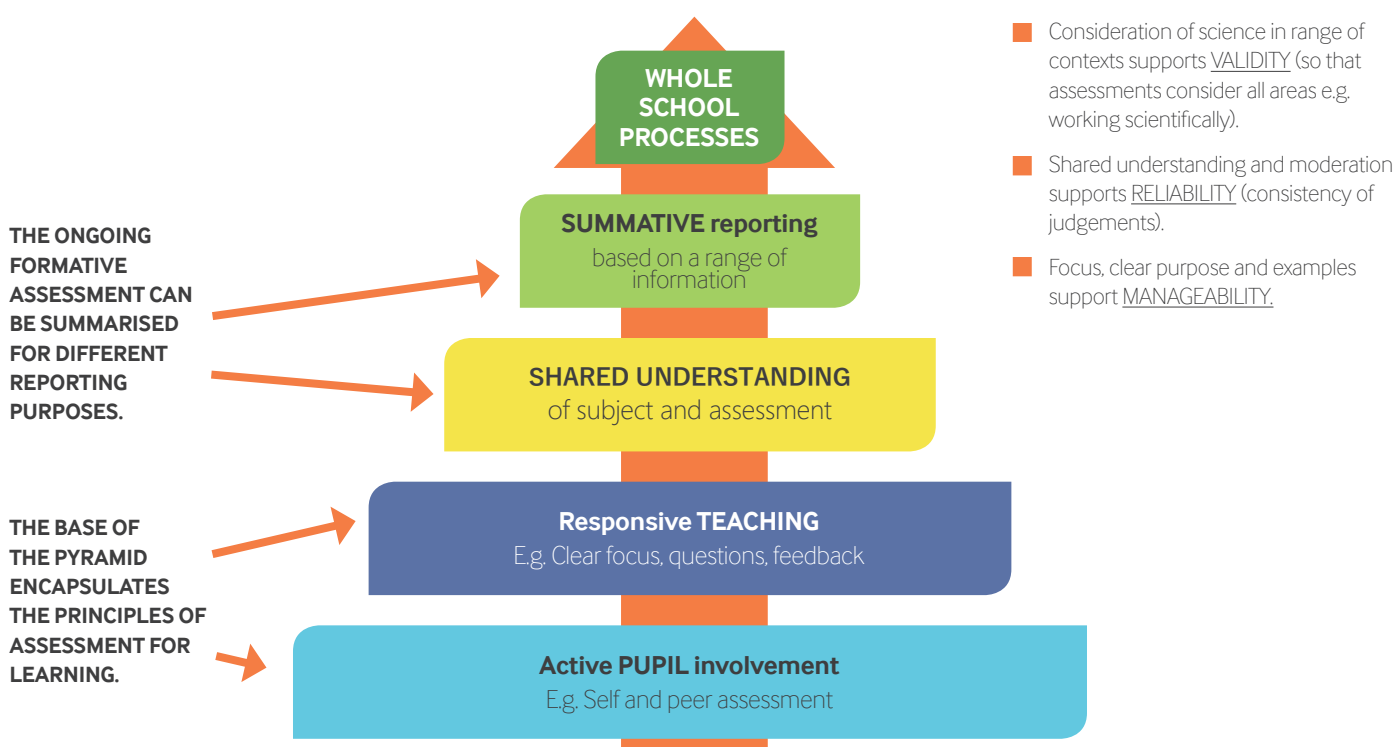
WHOLE SCHOOL PROCESSES

SUMMATIVE reporting
based on a range of information

SHARED UNDERSTANDING
of subject and assessment

Responsive TEACHING
E.g. Clear focus, questions, feedback

Active PUPIL involvement
E.g. Self and peer assessment

THE ONGOING FORMATIVE ASSESSMENT CAN BE SUMMARISED FOR DIFFERENT REPORTING PURPOSES.

THE BASE OF THE PYRAMID ENCAPSULATES THE PRINCIPLES OF ASSESSMENT FOR LEARNING.

Consideration of science in range of contexts supports VALIDITY (so that assessments consider all areas e.g. working scientifically).

Shared understanding and moderation supports RELIABILITY (consistency of judgements).

Focus, clear purpose and examples support MANAGEABILITY.